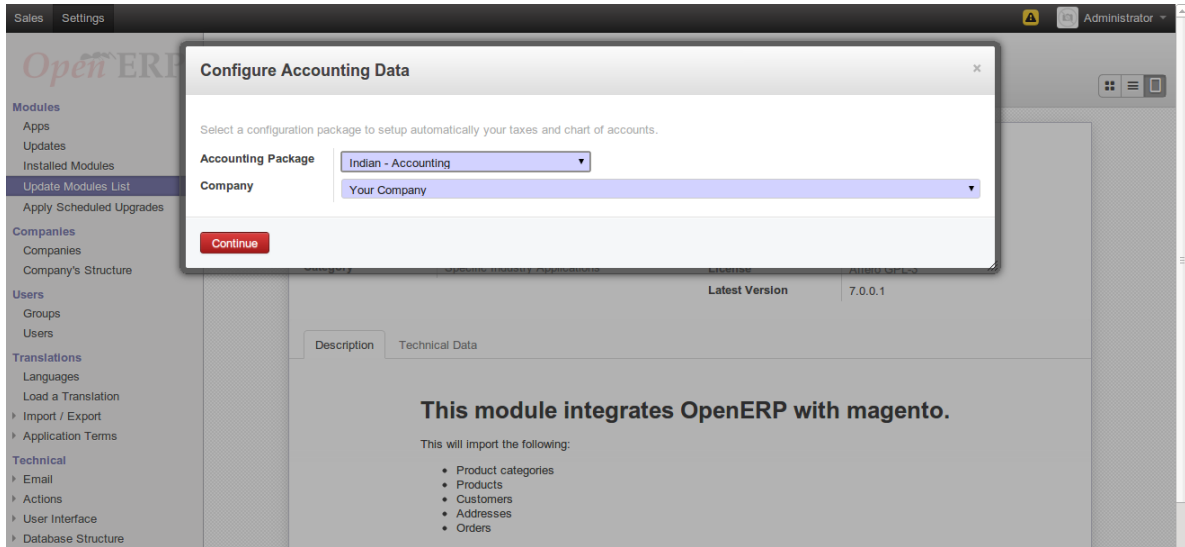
Sales Settings

Administrator

OpenERP

Modules
Apps
Updates
Installed Modules
Update Modules List
Apply Scheduled Upgrades
Companies
Companies
Company's Structure
Users
Groups
Users
Translations
Languages
Load a Translation
Import / Export
Application Terms
Technical
Email
Actions
User Interface
Database Structure

Configure Accounting Data

×

Select a configuration package to setup automatically your taxes and chart of accounts.

Accounting Package
Indian - Accounting

Company
Your Company

Continue

Category
Specific Industry Applications
License
Affero GPL-3
Latest Version
7.0.0.1

Description
Technical Data

This module integrates OpenERP with magento.

This will import the following:

- Product categories
- Products
- Customers
- Addresses
- Orders